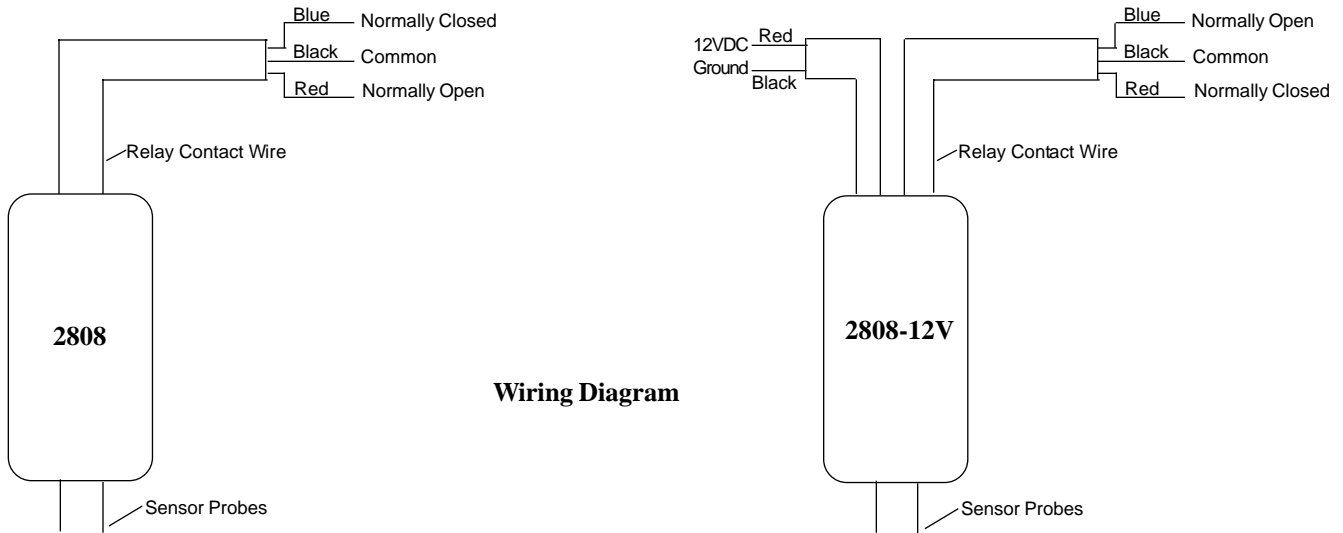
Blue Normally Closed
Black Common
Red Normally Open

Relay Contact Wire

2808

Sensor Probes

Wiring Diagram

12VDC Red
Ground Black

Blue Normally Open
Black Common
Red Normally Closed

Relay Contact Wire

2808-12V

Sensor Probes